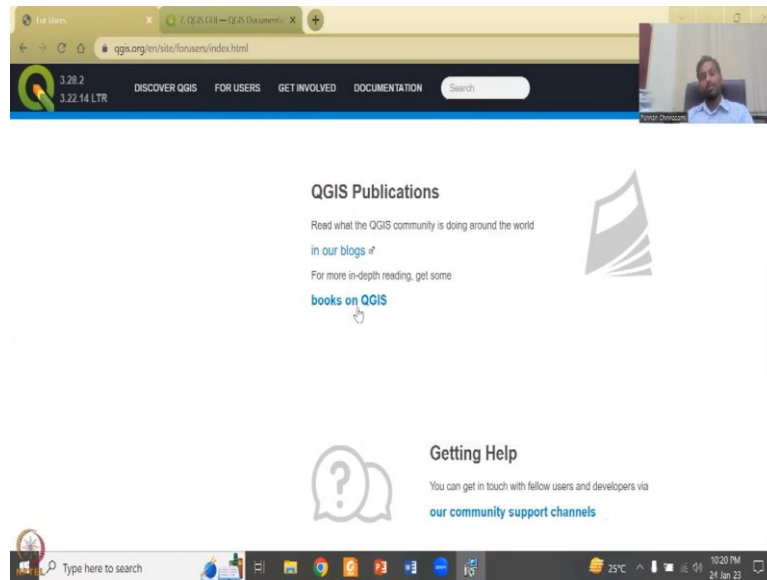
For Users
7. QGIS GUI — QGIS Document
qgis.org/en/site/forusers/index.html

3.28.2
3.22.14 LTR
DISCOVER QGIS
FOR USERS
GET INVOLVED
DOCUMENTATION
Search

QGIS Publications

Read what the QGIS community is doing around the world

in our blogs

For more in-depth reading, get some

books on QGIS

Getting Help

You can get in touch with fellow users and developers via

our community support channels

Type here to search
25°C
10:20 PM
24 Jan 23